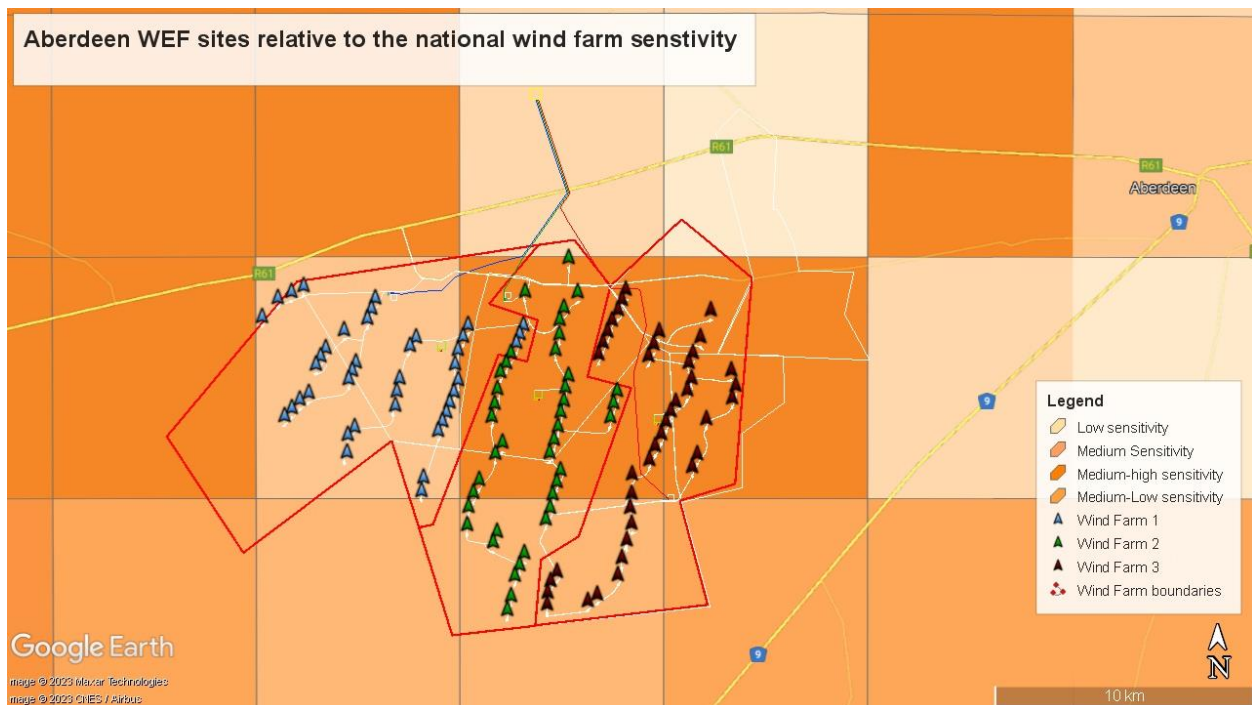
Aberdeen WEF sites relative to the national wind farm senstivity

R61
R61
R61
Aberdeen
9
9
9

Legend
Low sensitivity
Medium Sensitivity
Medium-high sensitivity
Medium-Low sensitivity
Wind Farm 1
Wind Farm 2
Wind Farm 3
Wind Farm boundaries

Google Earth
mage © 2023 Maxar Technologies
mage © 2023 CNES / Airbus

N
10 km